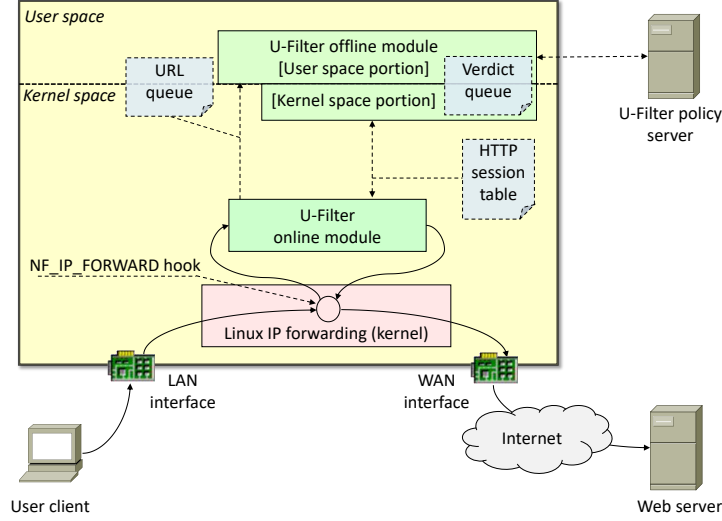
User space

U-Filter offline module
[User space portion]

URL queue

Kernel space

[Kernel space portion]

Verdict queue

U-Filter policy server

HTTP session table

U-Filter online module

NF_IP_FORWARD hook

Linux IP forwarding (kernel)

LAN interface

WAN interface

Internet

User client

Web server